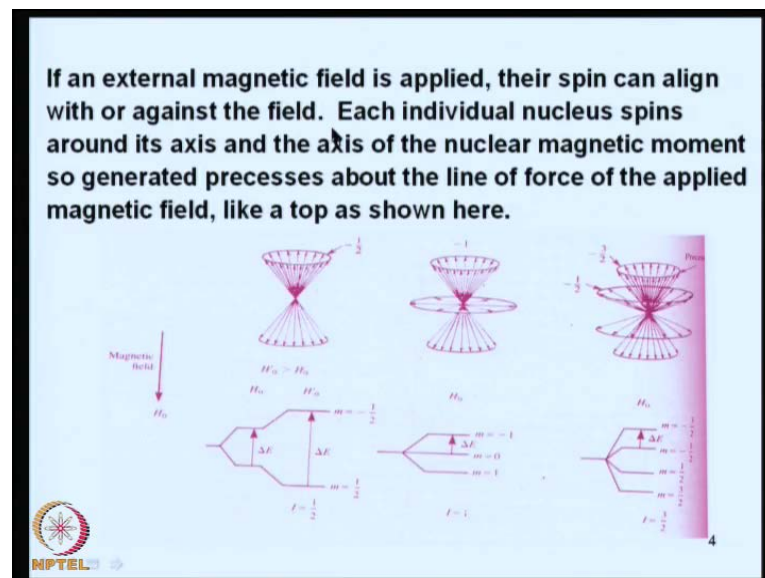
If an external magnetic field is applied, their spin can align with or against the field. Each individual nucleus spins around its axis and the axis of the nuclear magnetic moment so generated precesses about the line of force of the applied magnetic field, like a top as shown here.

$-\frac{1}{2}$

$-1$

$-\frac{3}{2}$

$-\frac{1}{2}$

Prec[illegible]

Magnetic field

$H_0$

$H_0' > H_0$

$H_0$

$H_0'$

$H_0$

$H_0$

$m=-\frac{1}{2}$

$\Delta E$

$\Delta E$

$m=\frac{1}{2}$

$I=\frac{1}{2}$

$m=-1$

$\Delta E$

$m=0$

$m=1$

$I=1$

$m=-\frac{3}{2}$

$\Delta E$

$m=-\frac{1}{2}$

$m=\frac{1}{2}$

$m=\frac{3}{2}$

$I=\frac{3}{2}$

4

NPTEL